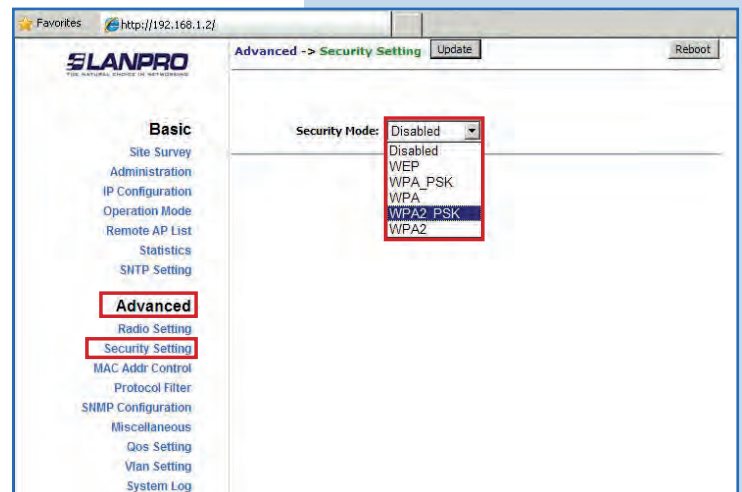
Favorites http://192.168.1.2/

LANPRO
THE NATURAL CHOICE IN NETWORKING

Advanced -> Security Setting Update Reboot

Basic
Site Survey
Administration
IP Configuration
Operation Mode
Remote AP List
Statistics
SNTP Setting

Advanced
Radio Setting
Security Setting
MAC Addr Control
Protocol Filter
SNMP Configuration
Miscellaneous
Qos Setting
Vlan Setting
System Log

Security Mode: Disabled
Disabled
WEP
WPA_PSK
WPA
WPA2_PSK
WPA2